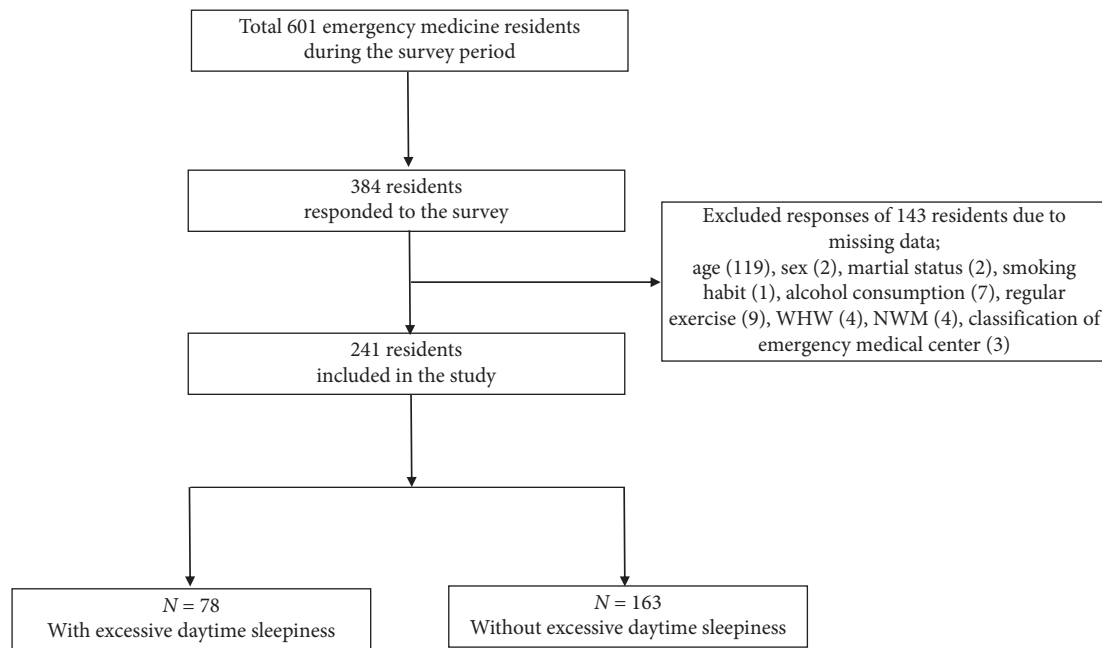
Total 601 emergency medicine residents during the survey period

384 residents responded to the survey

Excluded responses of 143 residents due to missing data; age (119), sex (2), martial status (2), smoking habit (1), alcohol consumption (7), regular exercise (9), WHW (4), NWM (4), classification of emergency medical center (3)

241 residents included in the study

$N = 78$
With excessive daytime sleepiness

$N = 163$
Without excessive daytime sleepiness